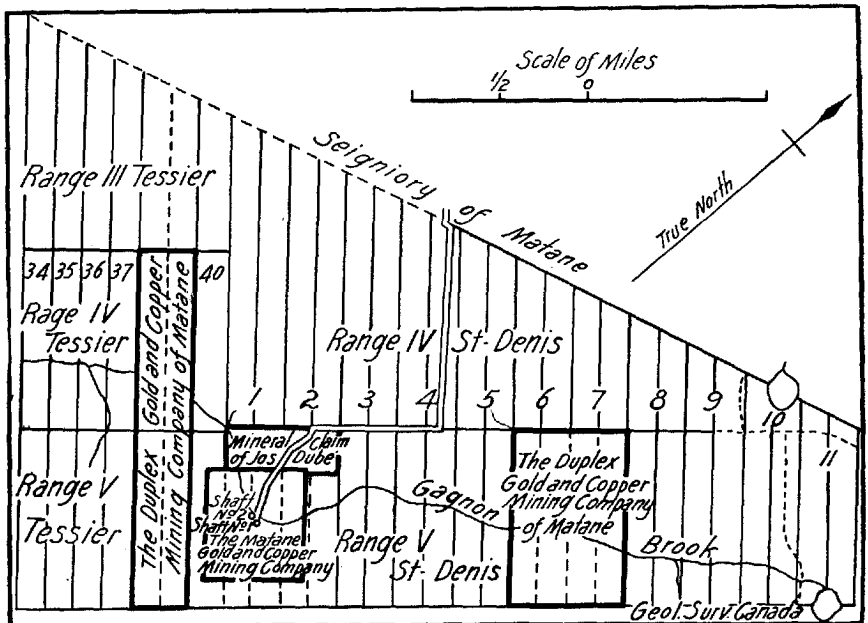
Scale of Miles
1/2 0

True North

Seigniory of Matane

Range III Tessier

34 35 36 37 40

Gold and Copper Company of Matane

Rage IV Tessier

Range IV St-Denis

1 2 3 4 5 6 7 8 9 10 11

Mineral Claim of Jos. Dube

Range V Tessier

The Duplex Mining Company

Shaft No 2
Shaft No 1
The Matane Gold and Copper Mining Company

Range V St-Denis

Gagnon Brook

The Duplex Gold and Copper Mining Company of Matane

Geol. Surv. Canada